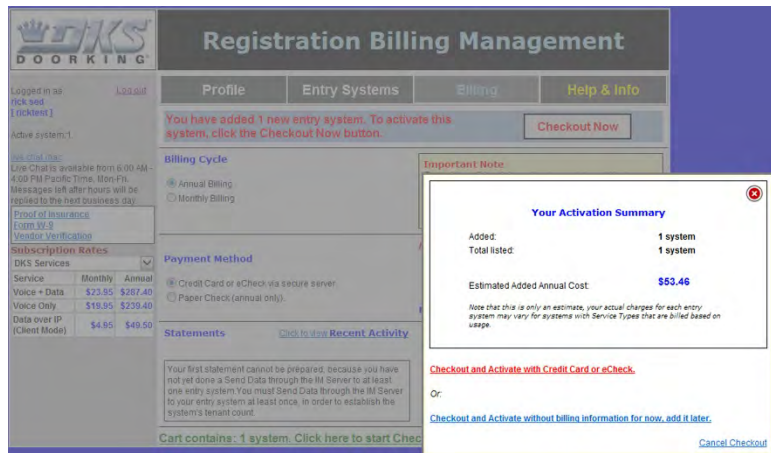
DKS DOORKING

Registration Billing Management

Logged in as
rick sed
[ ricktest ]
Log out

Active system:1

Live Chat Hour
Live Chat is available from 6:00 AM - 4:00 PM Pacific Time, Mon-Fri. Messages left after hours will be replied to the next business day.

Proof of Insurance
Form W-9
Vendor Verification

Subscription Rates

DKS Services

| Service | Monthly | Annual |
|---|---|---|
| Voice + Data | \$23.85 | \$287.40 |
| Voice Only | \$19.95 | \$239.40 |
| Data over IP (Client Mode) | \$4.85 | \$49.50 |

Profile | Entry Systems | Billing | Help & Info

You have added 1 new entry system. To activate this system, click the Checkout Now button.

Checkout Now

Billing Cycle

Annual Billing
Monthly Billing

Important Note

Payment Method

Credit Card or eCheck via secure server.
Paper Check (annual only).

Statements

Click to view Recent Activity

Your first statement cannot be prepared, because you have not yet done a Send Data through the IM Server to at least one entry system. You must Send Data through the IM Server to your entry system at least once, in order to establish the system's tenant count.

Cart contains : 1 system. Click here to start Chec

Your Activation Summary

Added: 1 system
Total listed: 1 system

Estimated Added Annual Cost: \$53.46

Note that this is only an estimate, your actual charges for each entry system may vary for systems with Service Types that are billed based on usage.

Checkout and Activate with Credit Card or eCheck.

Or

Checkout and Activate without billing information for now, add it later.

Cancel Checkout